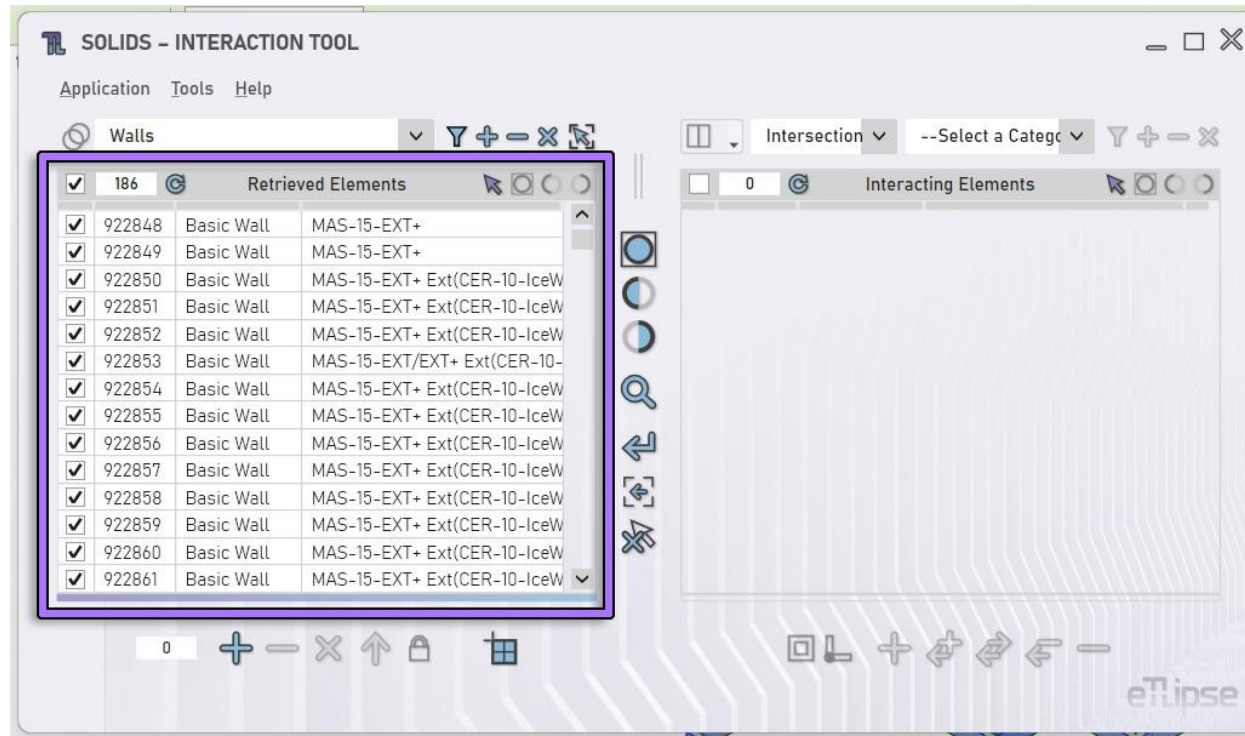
SOLIDS – INTERACTION TOOL

Application Tools Help

Walls

Intersection --Select a Categ

186 Retrieved Elements

0 Interacting Elements

| | | | |
|---|---|---|---|
| ✓ | 922848 | Basic Wall | MAS-15-EXT+ |
| ✓ | 922849 | Basic Wall | MAS-15-EXT+ |
| ✓ | 922850 | Basic Wall | MAS-15-EXT+ Ext(CER-10-IceW |
| ✓ | 922851 | Basic Wall | MAS-15-EXT+ Ext(CER-10-IceW |
| ✓ | 922852 | Basic Wall | MAS-15-EXT+ Ext(CER-10-IceW |
| ✓ | 922853 | Basic Wall | MAS-15-EXT/EXT+ Ext(CER-10- |
| ✓ | 922854 | Basic Wall | MAS-15-EXT+ Ext(CER-10-IceW |
| ✓ | 922855 | Basic Wall | MAS-15-EXT+ Ext(CER-10-IceW |
| ✓ | 922856 | Basic Wall | MAS-15-EXT+ Ext(CER-10-IceW |
| ✓ | 922857 | Basic Wall | MAS-15-EXT+ Ext(CER-10-IceW |
| ✓ | 922858 | Basic Wall | MAS-15-EXT+ Ext(CER-10-IceW |
| ✓ | 922859 | Basic Wall | MAS-15-EXT+ Ext(CER-10-IceW |
| ✓ | 922860 | Basic Wall | MAS-15-EXT+ Ext(CER-10-IceW |
| ✓ | 922861 | Basic Wall | MAS-15-EXT+ Ext(CER-10-IceW |

0

eTLipse